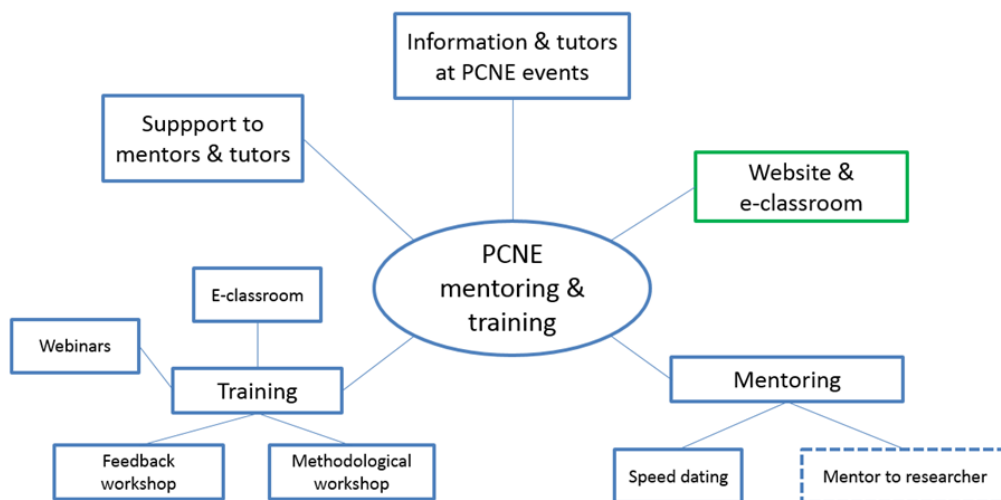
Information & tutors at PCNE events

Suppport to mentors & tutors

Website & e-classroom

PCNE mentoring & training

E-classroom

Webinars

Training

Mentoring

Feedback workshop

Methodological workshop

Speed dating

Mentor to researcher